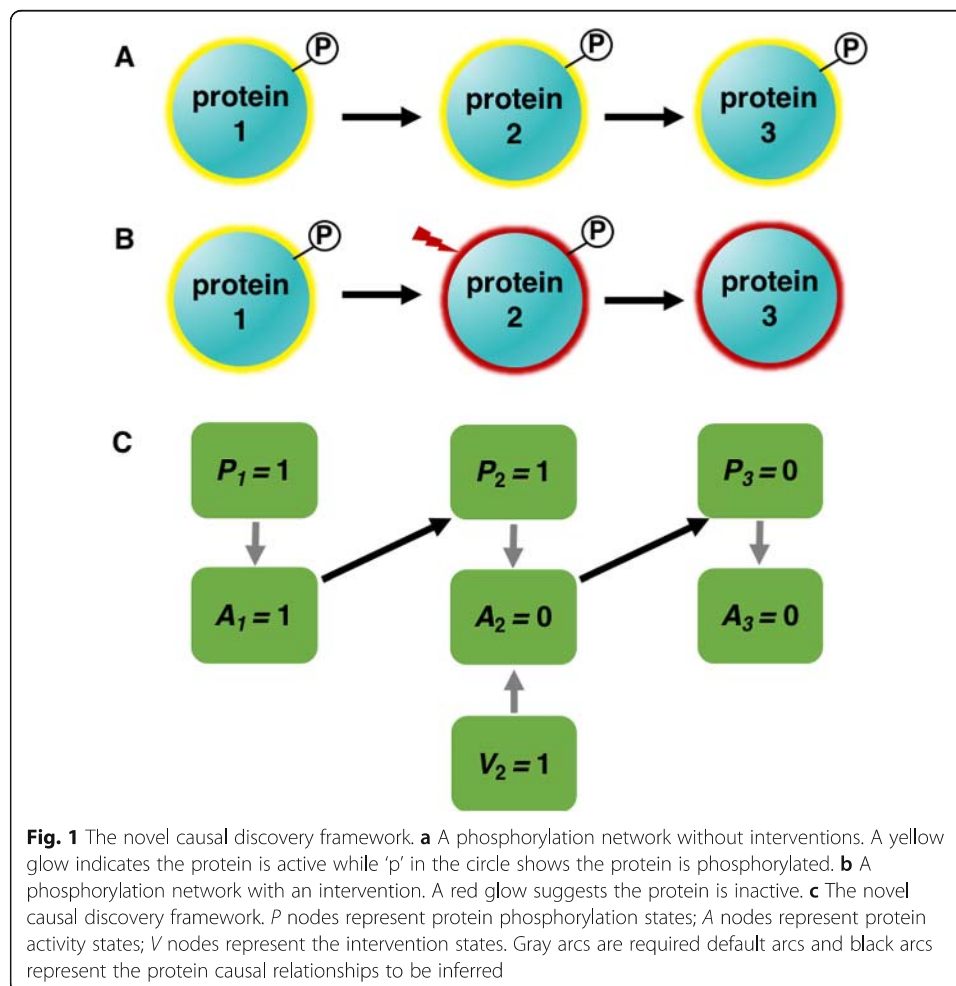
A

P

protein 1

P

protein 2

P

protein 3

B

P

protein 1

P

protein 2

protein 3

C

$P_1 = 1$

$P_2 = 1$

$P_3 = 0$

$A_1 = 1$

$A_2 = 0$

$A_3 = 0$

$V_2 = 1$

**Fig. 1** The novel causal discovery framework. **a** A phosphorylation network without interventions. A yellow glow indicates the protein is active while 'p' in the circle shows the protein is phosphorylated. **b** A phosphorylation network with an intervention. A red glow suggests the protein is inactive. **c** The novel causal discovery framework. *P* nodes represent protein phosphorylation states; *A* nodes represent protein activity states; *V* nodes represent the intervention states. Gray arcs are required default arcs and black arcs represent the protein causal relationships to be inferred